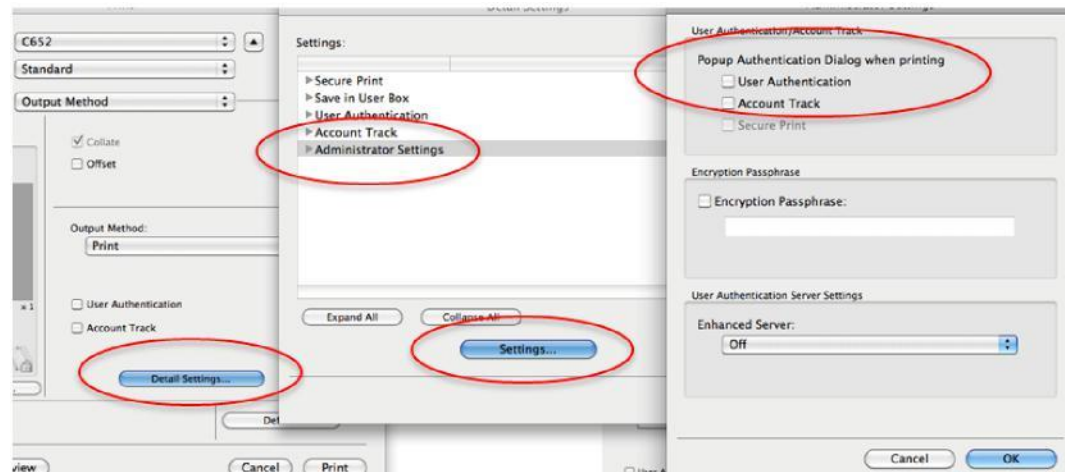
C652
Standard
Output Method
Collate
Offset
Output Method:
Print
User Authentication
Account Track
Detail Settings...
Del
view
Cancel
Print

Detail Settings
Settings:
Secure Print
Save in User Box
User Authentication
Account Track
Administrator Settings
Expand All
Collapse All
Settings...

User Authentication/Account Track
Popup Authentication Dialog when printing
User Authentication
Account Track
Secure Print
Encryption Passphrase
Encryption Passphrase:
User Authentication Server Settings
Enhanced Server:
Off
Cancel
OK